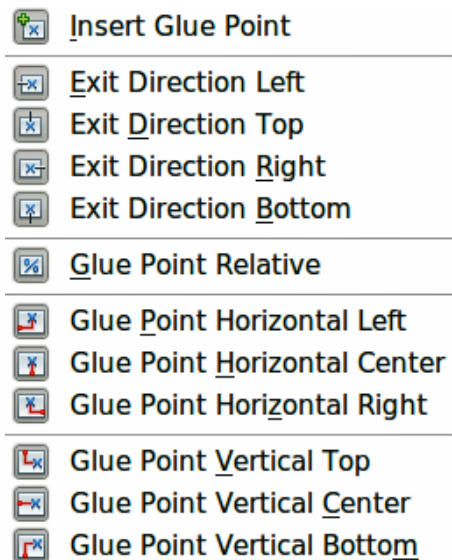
Insert Glue Point

Exit Direction Left
Exit Direction Top
Exit Direction Right
Exit Direction Bottom

Glue Point Relative

Glue Point Horizontal Left
Glue Point Horizontal Center
Glue Point Horizontal Right

Glue Point Vertical Top
Glue Point Vertical Center
Glue Point Vertical Bottom